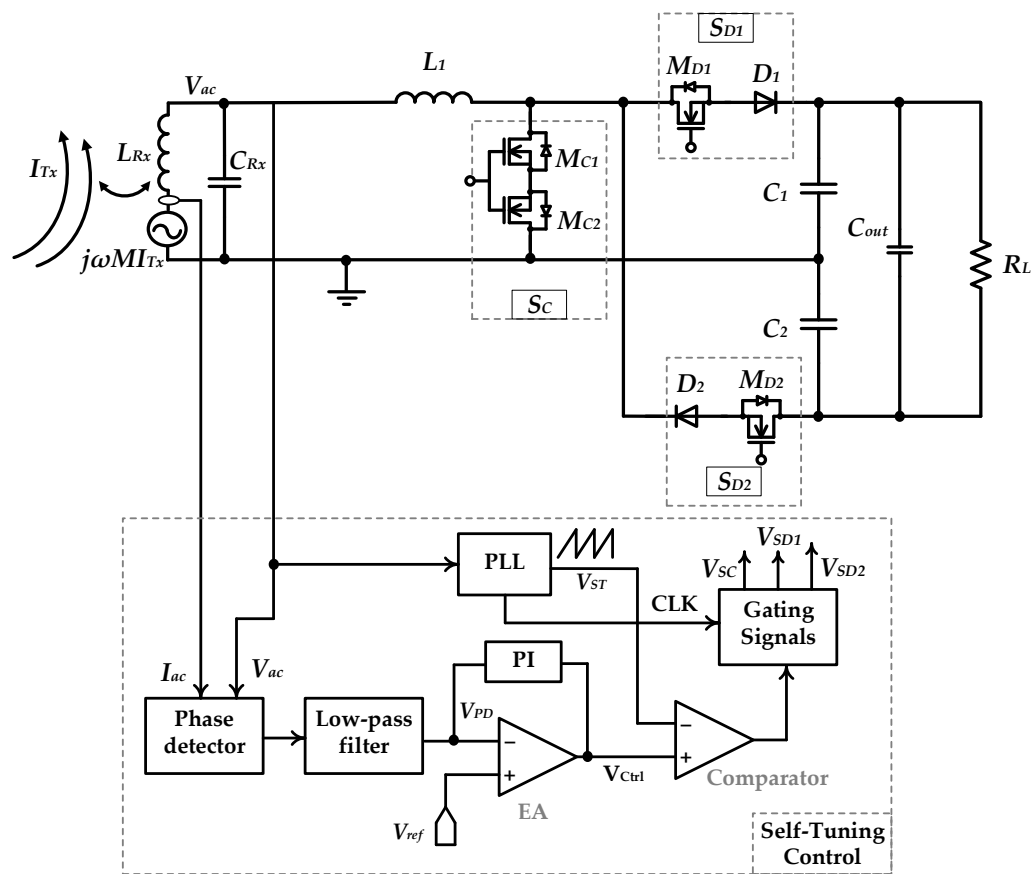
$S_{D1}$
$L_1$
$V_{ac}$
$M_{D1}$
$D_1$
$I_{Tx}$
$L_{Rx}$
$C_{Rx}$
$M_{C1}$
$M_{C2}$
$C_1$
$C_{out}$
$R_L$
$j\omega MI_{Tx}$
$S_C$
$C_2$
$D_2$
$M_{D2}$
$S_{D2}$
PLL
$V_{ST}$
$V_{SD1}$
$V_{SC}$
$V_{SD2}$
CLK
Gating Signals
PI
$I_{ac}$
$V_{ac}$
$V_{PD}$
Phase detector
Low-pass filter
–
+
$V_{Ctrl}$
–
+
Comparator
EA
$V_{ref}$
Self-Tuning Control